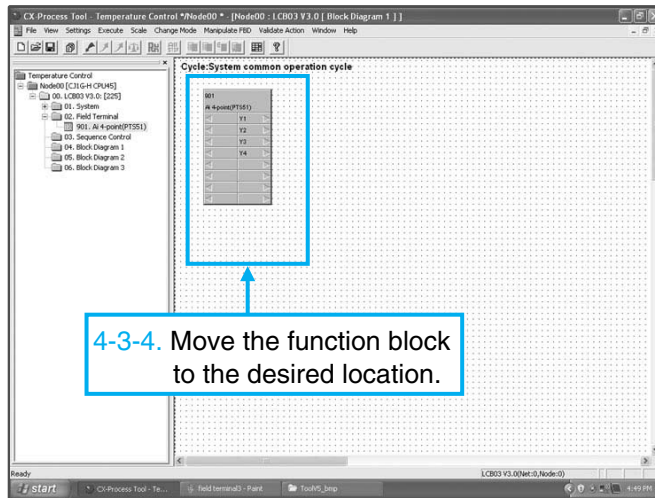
CX-Process Tool - Temperature Control */Node00 * - [Node00 : LCB03 V3.0 [ Block Diagram 1 ] ]

File View Settings Execute Scale Change Mode Manipulate FBD Validate Action Window Help

Temperature Control
Node00 [CJ1G-H CPU45]
00. LCB03 V3.0: [225]
01. System
02. Field Terminal
901. Ai 4-point(PTS51)
03. Sequence Control
04. Block Diagram 1
05. Block Diagram 2
06. Block Diagram 3

Cycle:System common operation cycle

901
Ai 4-point(PTS51)
Y1
Y2
Y3
Y4

4-3-4. Move the function block to the desired location.

Ready

LCB03 V3.0(Net:0,Node:0)

start

CX-Process Tool - Te...

field terminal3 - Paint

Tool45_bmp

4:49 PM